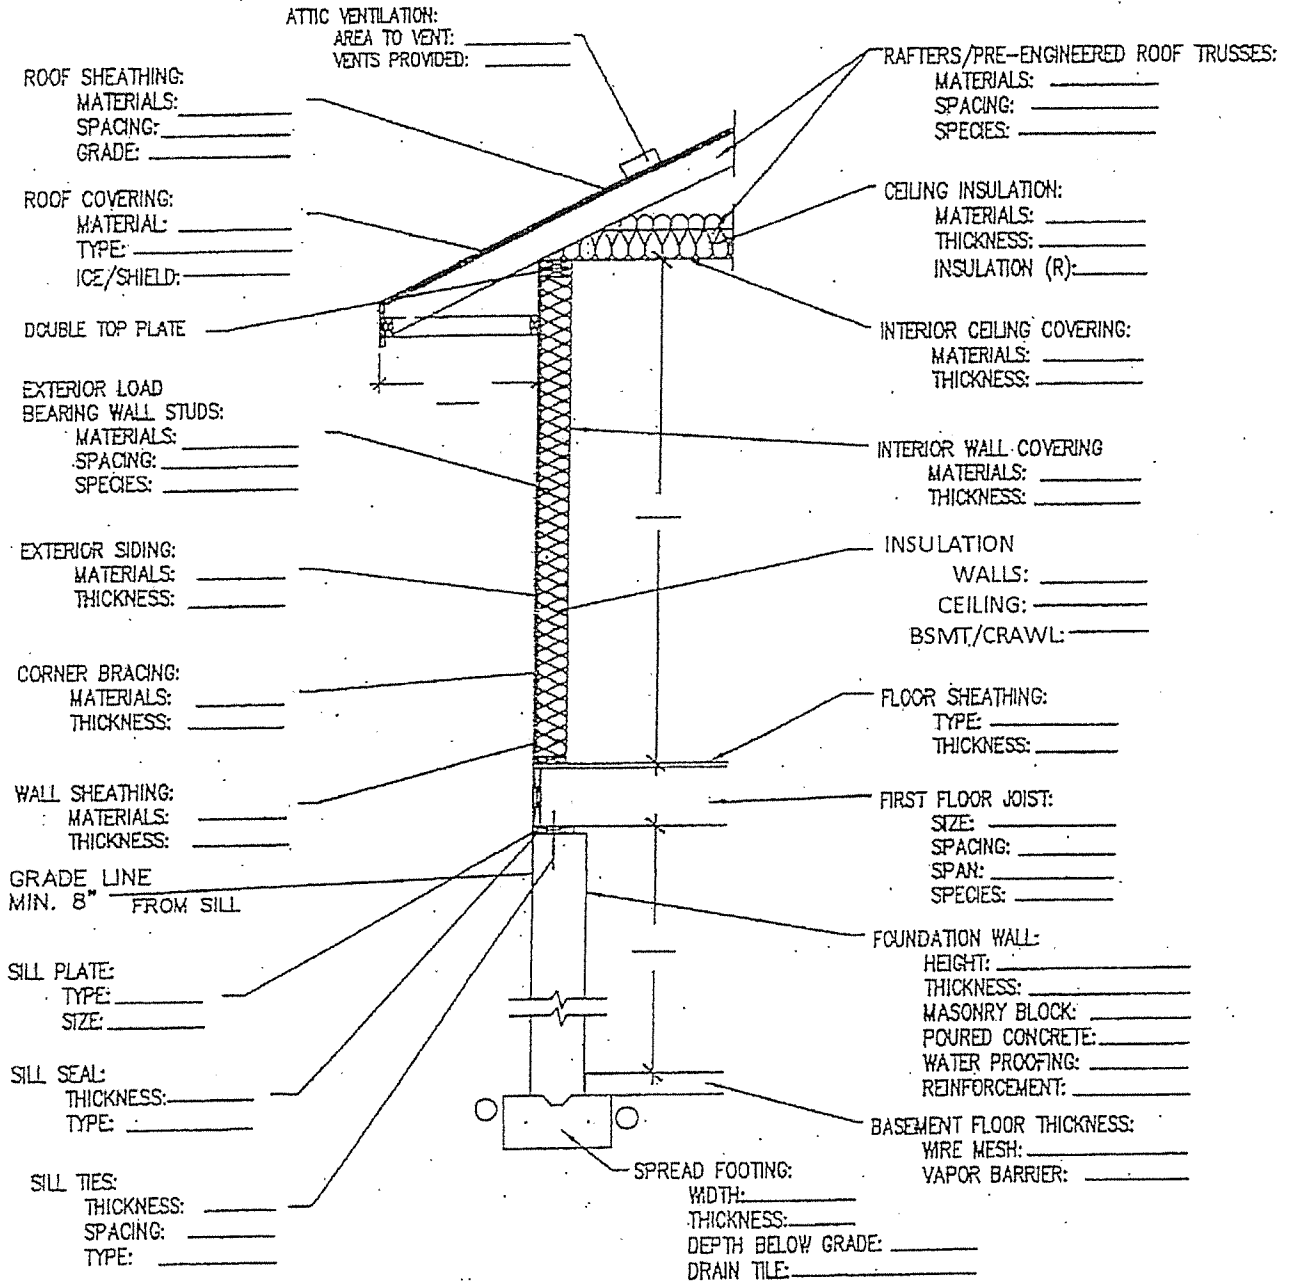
ATTIC VENTILATION:
AREA TO VENT: ______
VENTS PROVIDED: ______

ROOF SHEATHING:
MATERIALS: ______
SPACING: ______
GRADE: ______

ROOF COVERING:
MATERIAL: ______
TYPE: ______
ICE/SHIELD: ______

DOUBLE TOP PLATE

EXTERIOR LOAD BEARING WALL STUDS:
MATERIALS: ______
SPACING: ______
SPECIES: ______

EXTERIOR SIDING:
MATERIALS: ______
THICKNESS: ______

CORNER BRACING:
MATERIALS: ______
THICKNESS: ______

WALL SHEATHING:
MATERIALS: ______
THICKNESS: ______

GRADE LINE
MIN. 8" FROM SILL

SILL PLATE:
TYPE: ______
SIZE: ______

SILL SEAL:
THICKNESS: ______
TYPE: ______

SILL TIES:
THICKNESS: ______
SPACING: ______
TYPE: ______

RAFTERS/PRE-ENGINEERED ROOF TRUSSES:
MATERIALS: ______
SPACING: ______
SPECIES: ______

CEILING INSULATION:
MATERIALS: ______
THICKNESS: ______
INSULATION (R): ______

INTERIOR CEILING COVERING:
MATERIALS: ______
THICKNESS: ______

INTERIOR WALL COVERING
MATERIALS: ______
THICKNESS: ______

INSULATION
WALLS: ______
CEILING: ______
BSMT/CRAWL: ______

FLOOR SHEATHING:
TYPE: ______
THICKNESS: ______

FIRST FLOOR JOIST:
SIZE: ______
SPACING: ______
SPAN: ______
SPECIES: ______

FOUNDATION WALL:
HEIGHT: ______
THICKNESS: ______
MASONRY BLOCK: ______
POURED CONCRETE: ______
WATER PROOFING: ______
REINFORCEMENT: ______

BASEMENT FLOOR THICKNESS:
WIRE MESH: ______
VAPOR BARRIER: ______

SPREAD FOOTING:
WIDTH: ______
THICKNESS: ______
DEPTH BELOW GRADE: ______
DRAIN TILE: ______